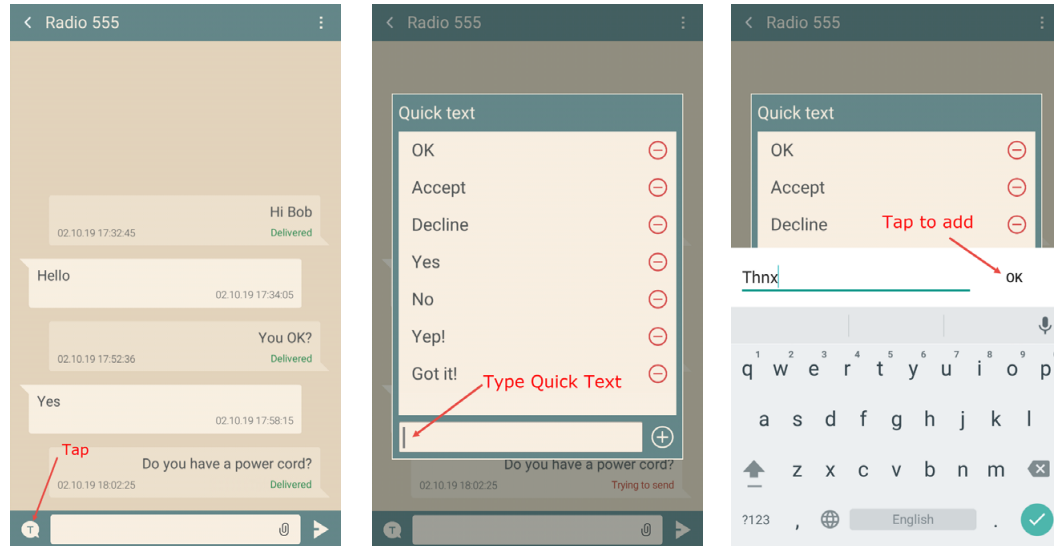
Radio 555

Hi Bob
02.10.19 17:32:45 Delivered

Hello
02.10.19 17:34:05

You OK?
02.10.19 17:52:36 Delivered

Yes
02.10.19 17:58:15

Tap

Do you have a power cord?
02.10.19 18:02:25 Delivered

T

Radio 555

Quick text
OK
Accept
Decline
Yes
No
Yep!
Got it!

Type Quick Text

Do you have a power cord?
02.10.19 18:02:25 Trying to send

T

Radio 555

Quick text
OK
Accept
Decline

Tap to add

Thnx
OK

1 2 3 4 5 6 7 8 9 0
q w e r t y u i o p
a s d f g h j k l
z x c v b n m
?123 , English .